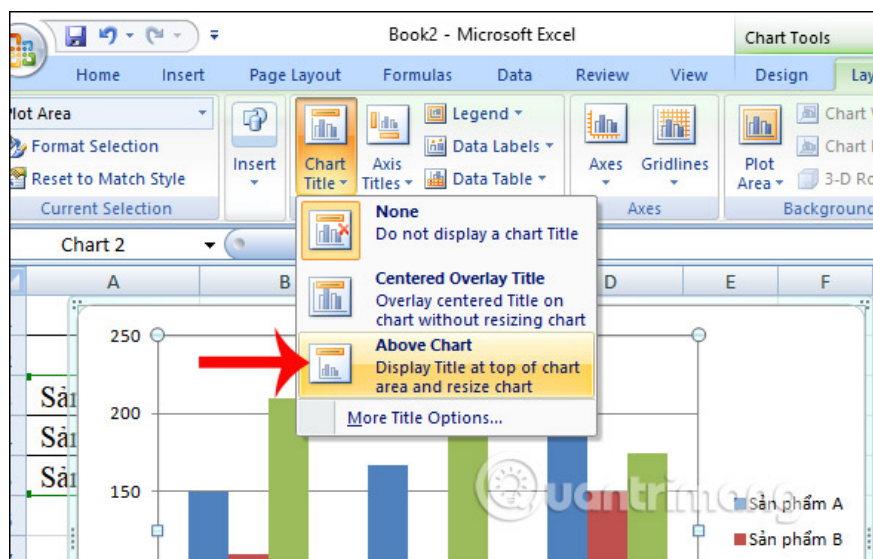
Book2 - Microsoft Excel

Chart Tools

Home Insert Page Layout Formulas Data Review View Design Lay

lot Area

Format Selection

Reset to Match Style

Current Selection

Insert

Chart Title

Axis Titles

Legend

Data Labels

Data Table

Axes

Gridlines

Axes

Plot Area

Chart W

Chart F

3-D Ro

Backgroun

Chart 2

A B D E F

None
Do not display a chart Title

Centered Overlay Title
Overlay centered Title on chart without resizing chart

Above Chart
Display Title at top of chart area and resize chart

More Title Options...

250

200

150

Sản

Sản

Sản

Sản phẩm A

Sản phẩm B

uantrimang